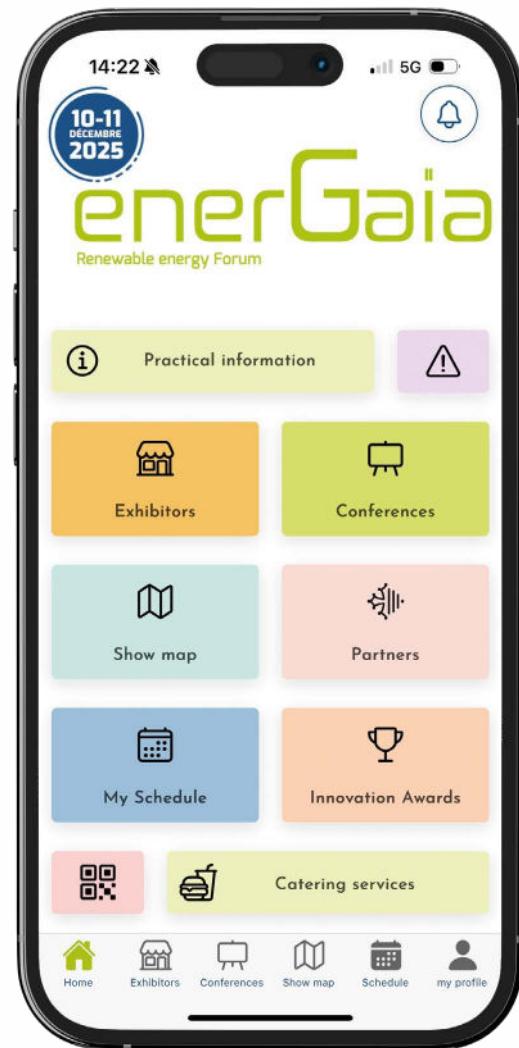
14:22

5G

10-11 DÉCEMBRE 2025

enerGaia

Renewable energy Forum

Practical information

Exhibitors

Conferences

Show map

Partners

My Schedule

Innovation Awards

Catering services

Home

Exhibitors

Conferences

Show map

Schedule

my profile